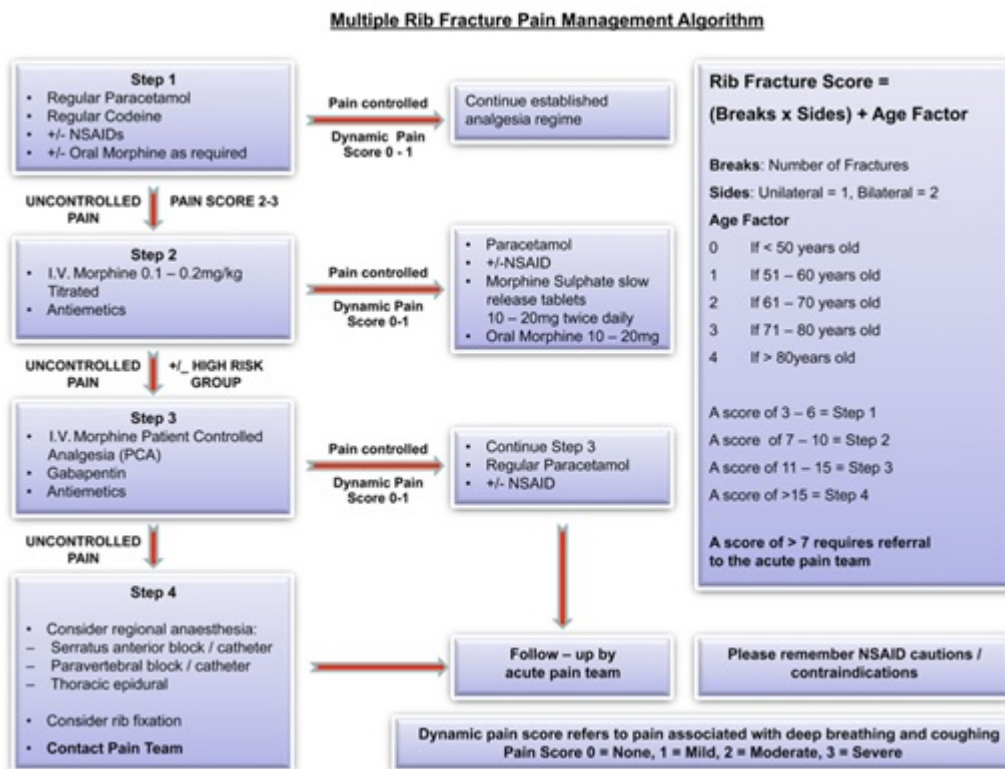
Multiple Rib Fracture Pain Management Algorithm

Step 1
• Regular Paracetamol
• Regular Codeine
• +/- NSAIDs
• +/- Oral Morphine as required

Pain controlled

Dynamic Pain Score 0 - 1

Continue established analgesia regime

UNCONTROLLED PAIN

PAIN SCORE 2-3

Step 2
• I.V. Morphine 0.1 – 0.2mg/kg Titrated
• Antiemetics

Pain controlled

Dynamic Pain Score 0-1

• Paracetamol
• +/-NSAID
• Morphine Sulphate slow release tablets 10 – 20mg twice daily
• Oral Morphine 10 – 20mg

UNCONTROLLED PAIN

+/_ HIGH RISK GROUP

Step 3
• I.V. Morphine Patient Controlled Analgesia (PCA)
• Gabapentin
• Antiemetics

Pain controlled

Dynamic Pain Score 0-1

• Continue Step 3
• Regular Paracetamol
• +/- NSAID

UNCONTROLLED PAIN

Step 4

• Consider regional anaesthesia:
– Serratus anterior block / catheter
– Paravertebral block / catheter
– Thoracic epidural

• Consider rib fixation

• Contact Pain Team

Follow – up by acute pain team

Rib Fracture Score =

(Breaks x Sides) + Age Factor

Breaks: Number of Fractures

Sides: Unilateral = 1, Bilateral = 2

Age Factor

0 If < 50 years old

1 If 51 – 60 years old

2 If 61 – 70 years old

3 If 71 – 80 years old

4 If > 80years old

A score of 3 – 6 = Step 1

A score of 7 – 10 = Step 2

A score of 11 – 15 = Step 3

A score of >15 = Step 4

A score of > 7 requires referral to the acute pain team

Please remember NSAID cautions / contraindications

Dynamic pain score refers to pain associated with deep breathing and coughing
Pain Score 0 = None, 1 = Mild, 2 = Moderate, 3 = Severe